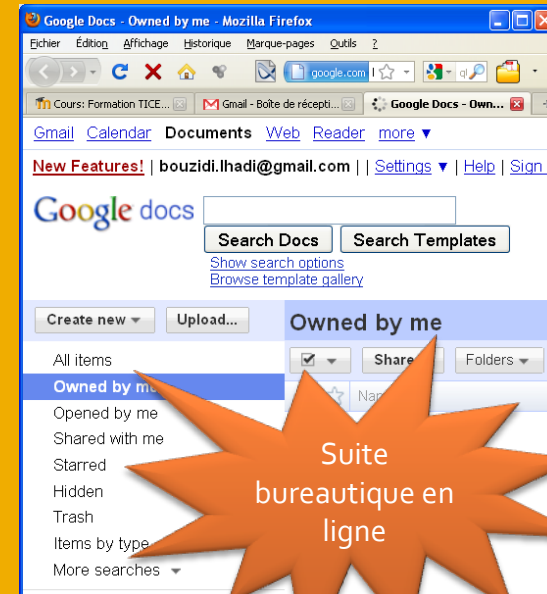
Google Docs - Owned by me - Mozilla Firefox

Fichier Édition Affichage Historique Marque-pages Outils ?

google.com

Cours: Formation TICE... Gmail - Boîte de récepti... Google Docs - Own...

Gmail Calendar Documents Web Reader more ▼

New Features! | bouzidi.lhadi@gmail.com | | Settings ▼ | Help | Sign

Google docs

Search Docs Search Templates

Show search options
Browse template gallery

Create new ▾ Upload...

Owned by me

Share Folders

All items
Owned by me
Opened by me
Shared with me
Starred
Hidden
Trash
Items by type
More searches

Suite bureautique en ligne